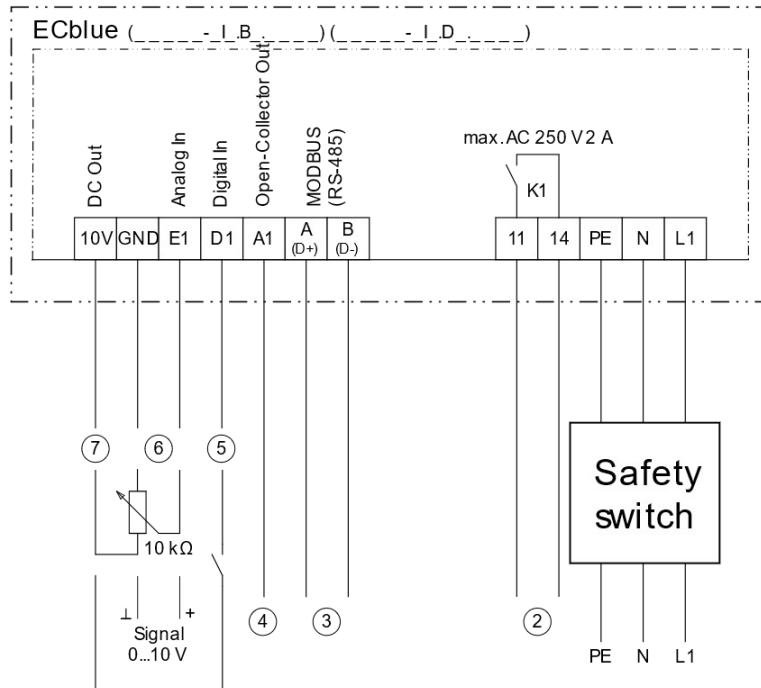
ECblue (\_\_\_\_\_-\_I\_B\_.\_\_\_\_) (\_\_\_\_\_-\_I\_D\_.\_\_\_\_)

DC Out
Analog In
Digital In
Open-Collector Out
MODBUS (RS-485)

max. AC 250 V 2 A

K1

| 10V | GND | E1 | D1 | A1 | A (D+) | B (D-) |
|---|---|---|---|---|---|---|

| 11 | 14 | PE | N | L1 |
|---|---|---|---|---|

7 6 5

10 kΩ

⊥ +
Signal
0...10 V

4 3

2

Safety switch

PE N L1